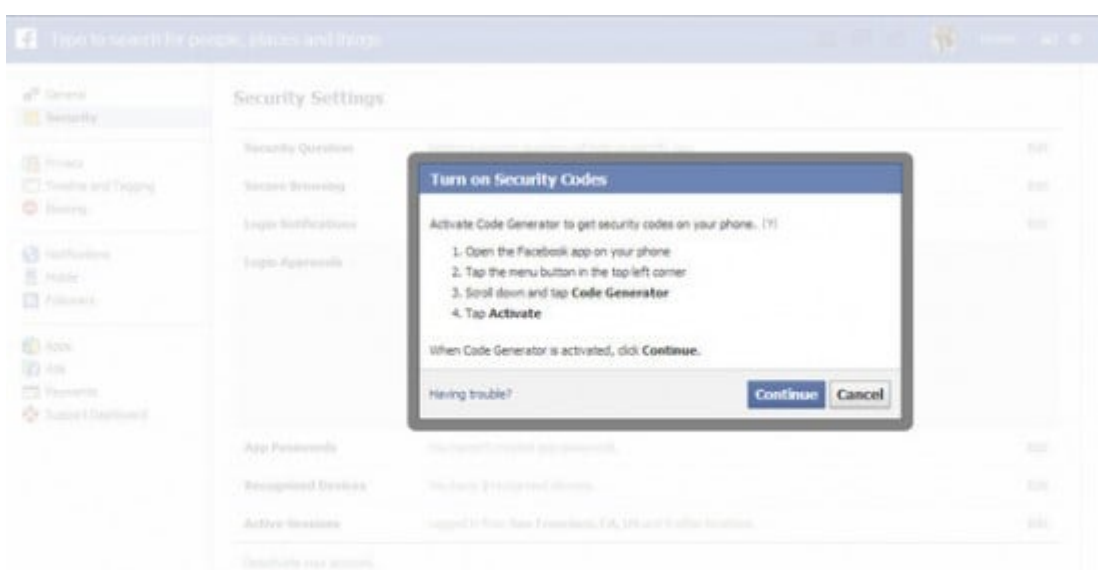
Type to search for people, places and things

General
Security

Privacy
Timeline and Tagging
Blocking

Notifications
Mobile
Followers

Apps
Ads
Payments
Support Dashboard

Security Settings

Security Question
Secure Browsing
Login Notifications
Login Approvals

Turn on Security Codes

Activate Code Generator to get security codes on your phone. [?]

1. Open the Facebook app on your phone
2. Tap the menu button in the top left corner
3. Scroll down and tap **Code Generator**
4. Tap **Activate**

When Code Generator is activated, click **Continue.**

Having trouble?

Continue Cancel

App Passwords
Recognized Devices
Active Sessions

Deactivate your account.